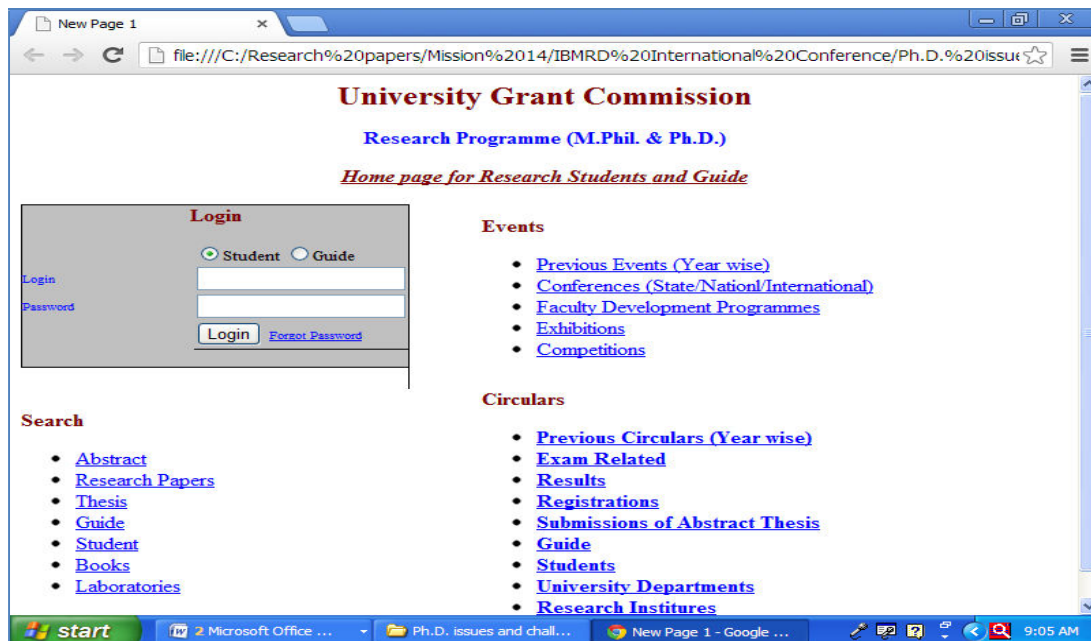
New Page 1 ×

file:///C:/Research%20papers/Mission%2014/IBMRD%20International%20Conference/Ph.D.%20issu

University Grant Commission

Research Programme (M.Phil. & Ph.D.)

Home page for Research Students and Guide

Login

Student Guide

Login

Password

Login Forgot Password

Search

- Abstract
- Research Papers
- Thesis
- Guide
- Student
- Books
- Laboratories

Events

- Previous Events (Year wise)
- Conferences (State/Nationl/International)
- Faculty Development Programmes
- Exhibitions
- Competitions

Circulars

- Previous Circulars (Year wise)
- Exam Related
- Results
- Registrations
- Submissions of Abstract Thesis
- Guide
- Students
- University Departments
- Research Institures

start 2 Microsoft Office ... Ph.D. issues and chall... New Page 1 - Google ... 9:05 AM